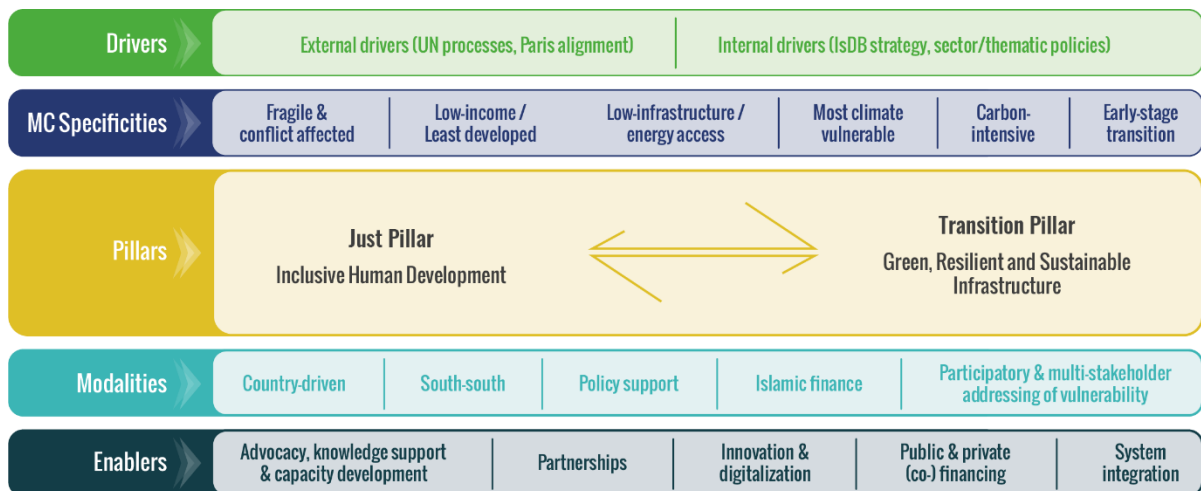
Drivers

External drivers (UN processes, Paris alignment)

Internal drivers (IsDB strategy, sector/thematic policies)

MC Specificities

Fragile & conflict affected

Low-income / Least developed

Low-infrastructure / energy access

Most climate vulnerable

Carbon-intensive

Early-stage transition

Pillars

Just Pillar

Inclusive Human Development

Transition Pillar

Green, Resilient and Sustainable Infrastructure

Modalities

Country-driven

South-south

Policy support

Islamic finance

Participatory & multi-stakeholder addressing of vulnerability

Enablers

Advocacy, knowledge support & capacity development

Partnerships

Innovation & digitalization

Public & private (co-) financing

System integration